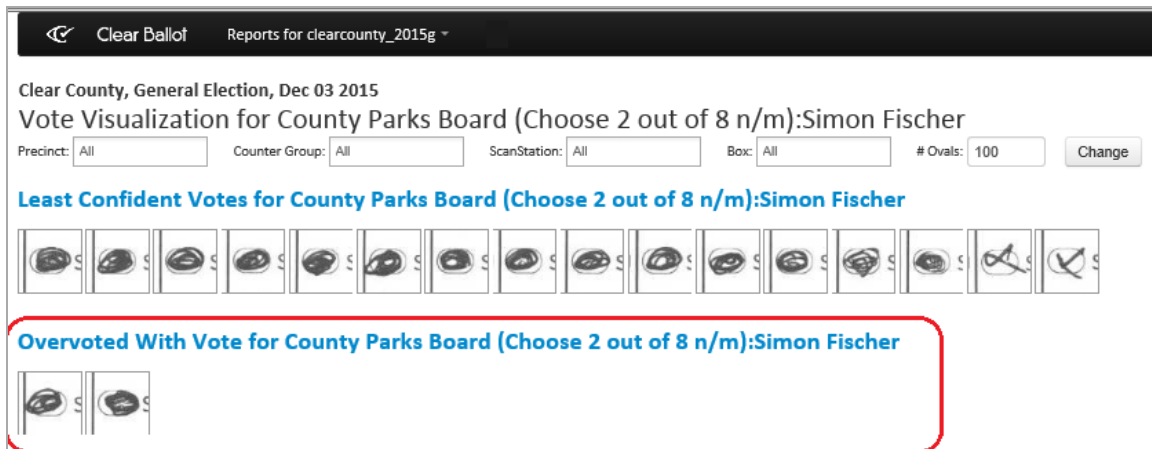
Clear Ballot Reports for clearcounty_2015g

Clear County, General Election, Dec 03 2015

Vote Visualization for County Parks Board (Choose 2 out of 8 n/m):Simon Fischer

Precinct: All Counter Group: All ScanStation: All Box: All # Ovals: 100 Change

Least Confident Votes for County Parks Board (Choose 2 out of 8 n/m):Simon Fischer

Overvoted With Vote for County Parks Board (Choose 2 out of 8 n/m):Simon Fischer